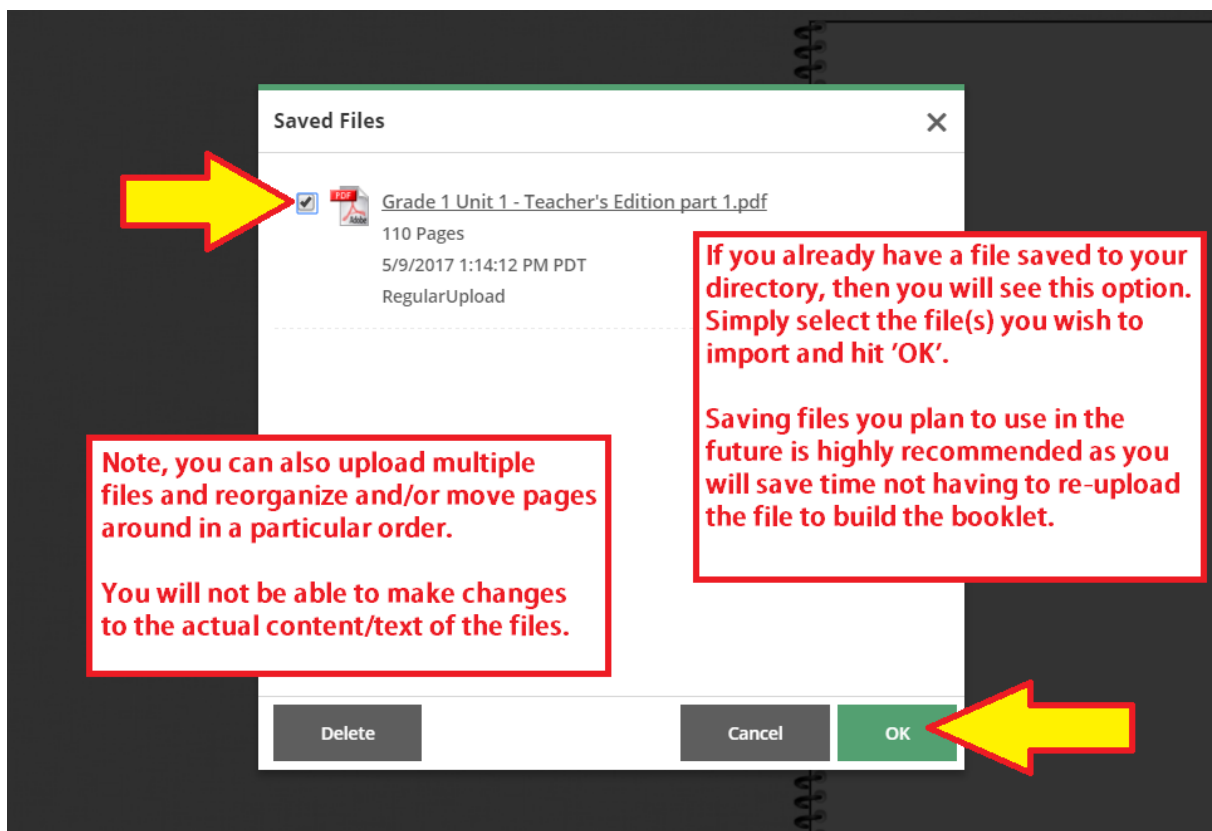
Saved Files

×

PDF Adobe

Grade 1 Unit 1 - Teacher's Edition part 1.pdf
110 Pages
5/9/2017 1:14:12 PM PDT
RegularUpload

If you already have a file saved to your directory, then you will see this option. Simply select the file(s) you wish to import and hit 'OK'.

Saving files you plan to use in the future is highly recommended as you will save time not having to re-upload the file to build the booklet.

Note, you can also upload multiple files and reorganize and/or move pages around in a particular order.

You will not be able to make changes to the actual content/text of the files.

Delete

Cancel

OK